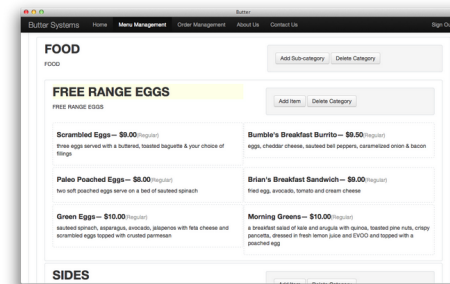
Butter

Butter Systems Home Menu Management Order Management About Us Contact Us Sign O

FOOD
FOOD

Add Sub-category Delete Category

FREE RANGE EGGS
FREE RANGE EGGS

Add Item Delete Category

Scrambled Eggs— $9.00(Regular)
three eggs served with a buttered, toasted baguette & your choice of fillings

Bumble's Breakfast Burrito— $9.50(Regular)
eggs, cheddar cheese, sauteed bell peppers, caramelized onion & bacon

Paleo Poached Eggs— $8.00(Regular)
two soft poached eggs serve on a bed of sauteed spinach

Brian's Breakfast Sandwich— $9.00(Regular)
fried egg, avocado, tomato and cream cheese

Green Eggs— $10.00(Regular)
sauteed spinach, asparagus, avocado, jalapenos with feta cheese and scrambled eggs topped with crusted parmesan

Morning Greens— $10.00(Regular)
a breakfast salad of kale and arugula with quinoa, toasted pine nuts, crispy pancetta, dressed in fresh lemon juice and EVOO and topped with a poached egg

SIDES

Add Item Delete Category